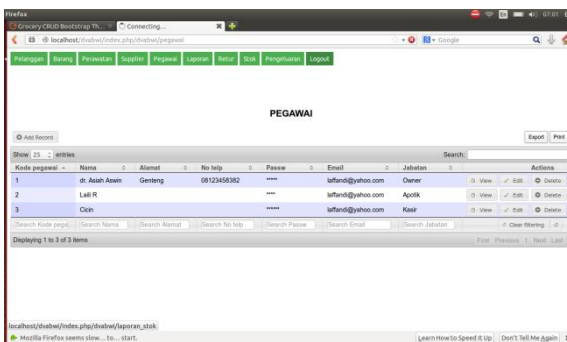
Firefox

Grocery CRUD Bootstrap Th...
Connecting...

localhost/dvabwi/index.php/dvabwi/pegawai

Google

07:01

Pelanggan Barang Perawatan Supplier Pegawai Laporan Retur Stok Pengeluaran Logout

PEGAWAI

Add Record

Export Print

Show 25 entries

Search:

| Kode pegawai | Nama | Alamat | No telp | Passw | Email | Jabatan | Actions |
|---|---|---|---|---|---|---|---|
| 1 | dr. Asiah Aswin | Genteng | 08123458382 | ***** | laffandi@yahoo.com | Owner | View Edit Delete |
| 2 | Laili R | | | **** | laffandi@yahoo.com | Apotik | View Edit Delete |
| 3 | Cicin | | | ****** | laffandi@yahoo.com | Kasir | View Edit Delete |
| Search Kode pega | Search Nama | Search Alamat | Search No telp | Search Passw | Search Email | Search Jabatan | Clear filtering |

Displaying 1 to 3 of 3 items

First Previous 1 Next Last

localhost/dvabwi/index.php/dvabwi/laporan_stok

Mozilla Firefox seems slow... to... start.

Learn How to Speed It Up Don't Tell Me Again